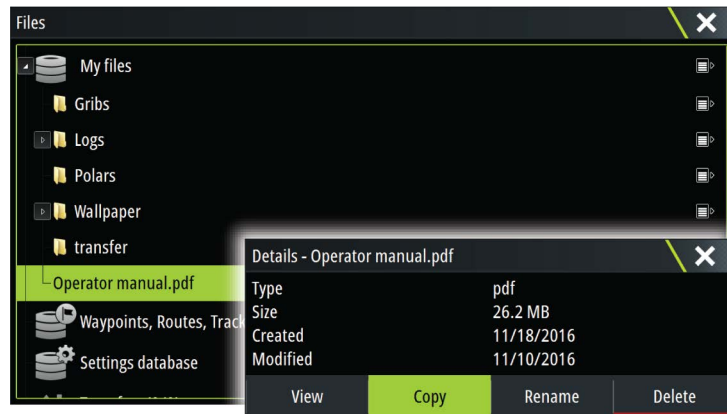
Files

My files

Gribs

Logs

Polars

Wallpaper

transfer

Operator manual.pdf

Waypoints, Routes, Track

Settings database

Details - Operator manual.pdf

| Type | pdf |
|---|---|
| Size | 26.2 MB |
| Created | 11/18/2016 |
| Modified | 11/10/2016 |

View Copy Rename Delete